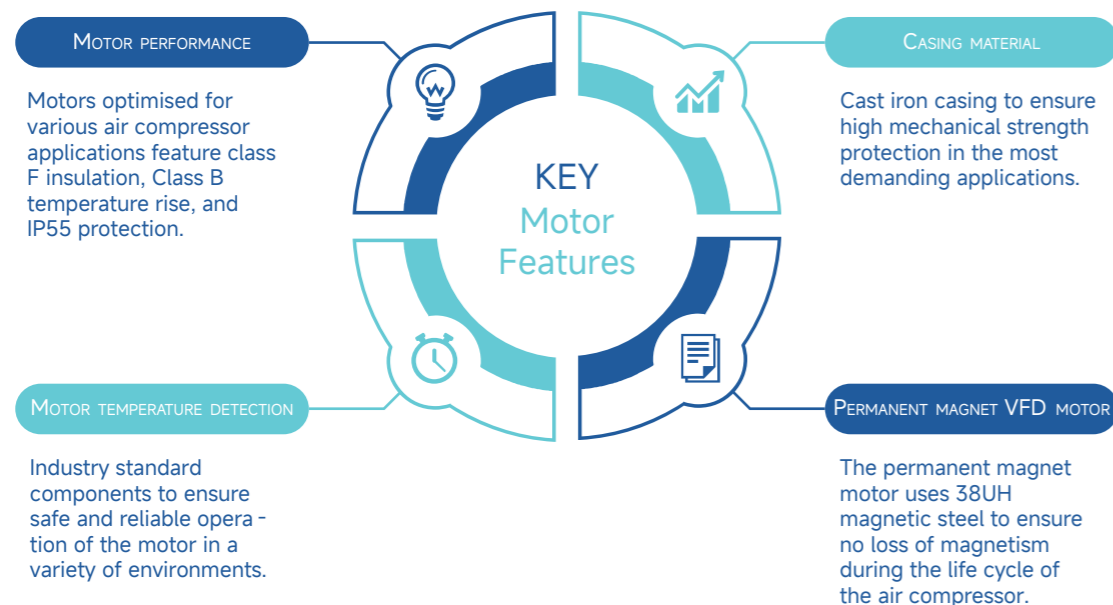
Motor performance

Motors optimised for various air compressor applications feature class F insulation, Class B temperature rise, and IP55 protection.

Casing material

Cast iron casing to ensure high mechanical strength protection in the most demanding applications.

KEY
Motor
Features

Motor temperature detection

Industry standard components to ensure safe and reliable operation of the motor in a variety of environments.

Permanent magnet VFD motor

The permanent magnet motor uses 38UH magnetic steel to ensure no loss of magnetism during the life cycle of the air compressor.